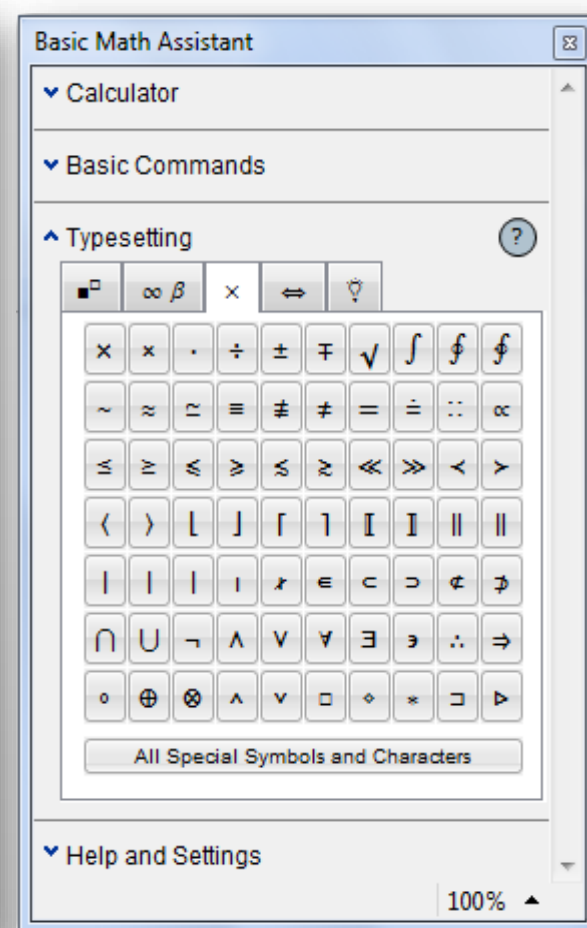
Basic Math Assistant

Calculator

Basic Commands

Typesetting

?

$\infty\ \beta$ | $\times$ | $\Leftrightarrow$

| | | | | | | | | | |
|---|---|---|---|---|---|---|---|---|---|
| $\times$ | $\times$ | $\cdot$ | $\div$ | $\pm$ | $\mp$ | $\sqrt{}$ | $\int$ | $\oint$ | $\oint$ |
| $\sim$ | $\approx$ | $\simeq$ | $\equiv$ | $\not\equiv$ | $\neq$ | $=$ | $\doteq$ | $::$ | $\propto$ |
| $\leq$ | $\geq$ | $\leqslant$ | $\geqslant$ | $\lesssim$ | $\gtrsim$ | $\ll$ | $\gg$ | $\prec$ | $\succ$ |
| $\langle$ | $\rangle$ | $\lfloor$ | $\rfloor$ | $\lceil$ | $\rceil$ | $[\![$ | $]\!]$ | $\|$ | $\|$ |
| $\vert$ | $\vert$ | $\vert$ | $\vert$ | $\nmid$ | $\in$ | $\subset$ | $\supset$ | $\not\subset$ | $\not\supset$ |
| $\cap$ | $\cup$ | $\neg$ | $\wedge$ | $\vee$ | $\forall$ | $\exists$ | $\ni$ | $\therefore$ | $\Rightarrow$ |
| $\circ$ | $\oplus$ | $\otimes$ | $\wedge$ | $\vee$ | $\square$ | $\diamond$ | $*$ | $\sqsupset$ | $\triangleright$ |

All Special Symbols and Characters

Help and Settings

100%